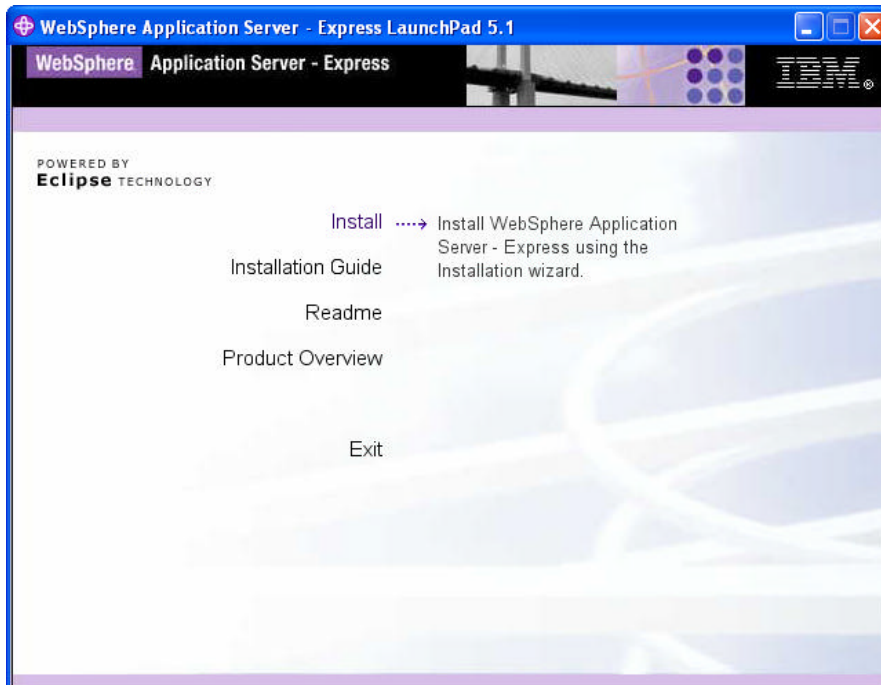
WebSphere Application Server - Express LaunchPad 5.1

WebSphere Application Server - Express

IBM

POWERED BY
Eclipse TECHNOLOGY

Install ····→ Install WebSphere Application Server - Express using the Installation wizard.

Installation Guide

Readme

Product Overview

Exit